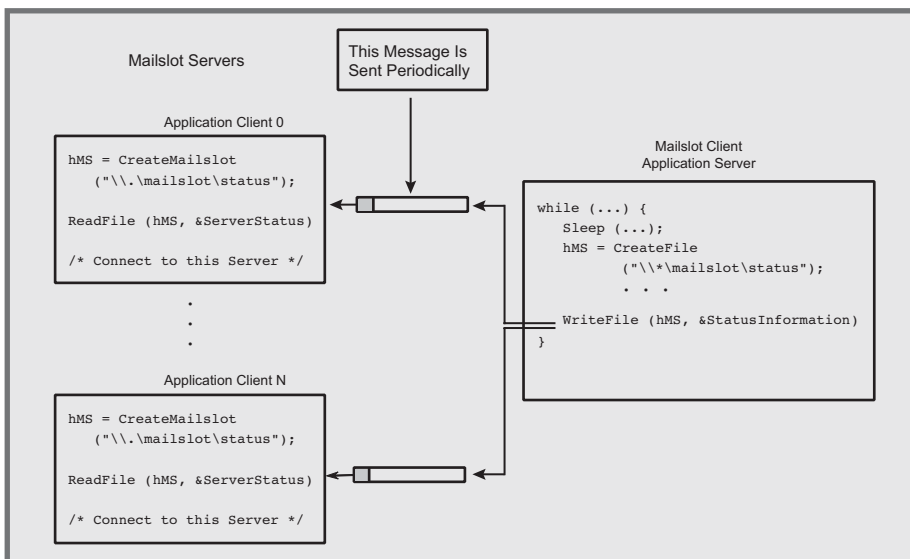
Mailslot Servers

This Message Is Sent Periodically

Application Client 0

hMS = CreateMailslot
("\\.\mailslot\status");

ReadFile (hMS, &ServerStatus)

/* Connect to this Server */

.
.
.

Application Client N

hMS = CreateMailslot
("\\.\mailslot\status");

ReadFile (hMS, &ServerStatus)

/* Connect to this Server */

Mailslot Client
Application Server

while (...) {
Sleep (...);
hMS = CreateFile
("\\*\mailslot\status");
. . .
WriteFile (hMS, &StatusInformation)
}